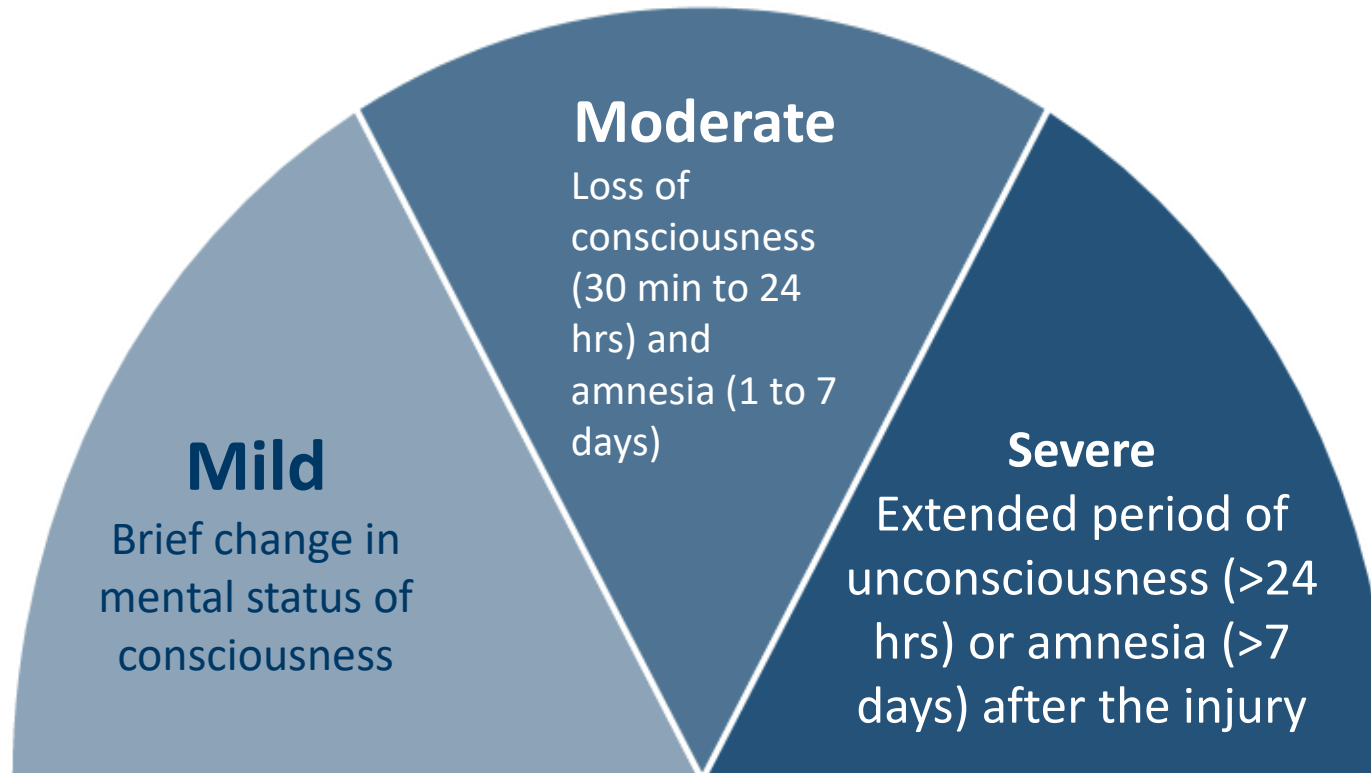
Mild
Brief change in mental status of consciousness

Moderate
Loss of consciousness (30 min to 24 hrs) and amnesia (1 to 7 days)

Severe
Extended period of unconsciousness (>24 hrs) or amnesia (>7 days) after the injury